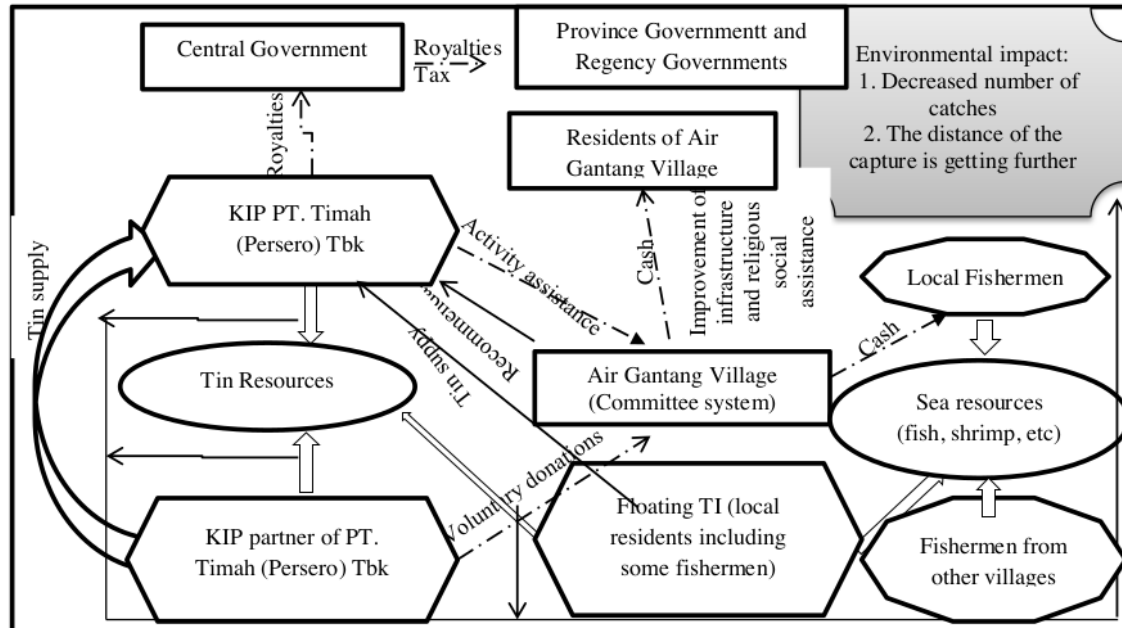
Central Government

Royalties
Tax

Province Governmentt and Regency Governments

Environmental impact:
1. Decreased number of catches
2. The distance of the capture is getting further

Royalties

Residents of Air Gantang Village

KIP PT. Timah (Persero) Tbk

Tin supply

Activity assistance

Cash

Improvement of infrastructure and religious social assistance

Local Fishermen

Recommend

Tin supply

Cash

Tin Resources

Air Gantang Village (Committee system)

Sea resources (fish, shrimp, etc)

Voluntary donations

KIP partner of PT. Timah (Persero) Tbk

Floating TI (local residents including some fishermen)

Fishermen from other villages